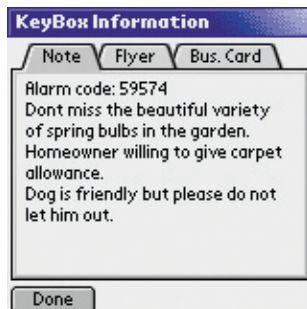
KeyBox Information

Note
Flyer
Bus. Card

Alarm code: 59574
Dont miss the beautiful variety of spring bulbs in the garden.
Homeowner willing to give carpet allowance.
Dog is friendly but please do not let him out.

Done